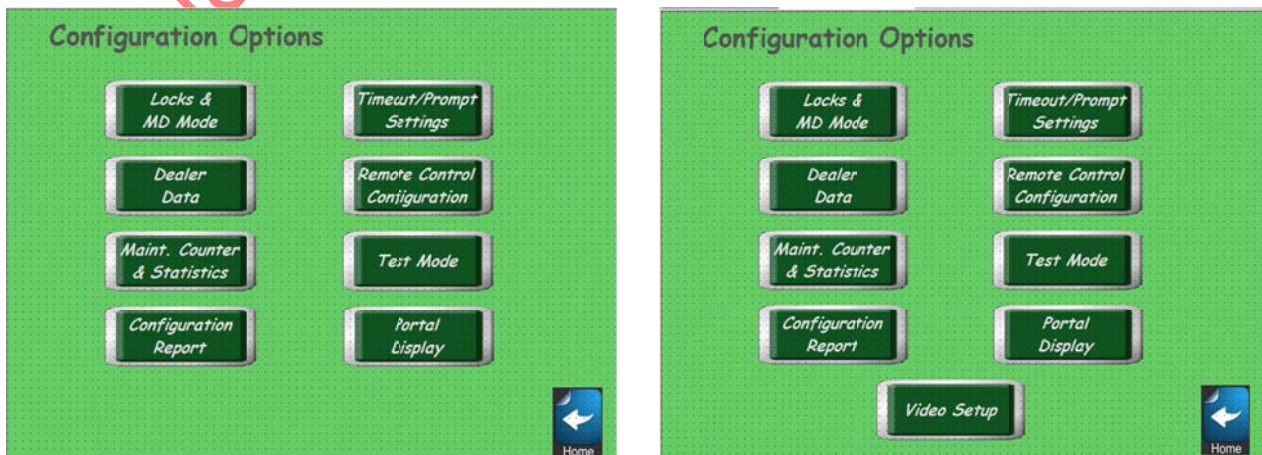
Configuration Options

Locks & MD Mode

Timeout/Prompt Settings

Dealer Data

Remote Control Configuration

Maint. Counter & Statistics

Test Mode

Configuration Report

Portal Display

Home

Configuration Options

Locks & MD Mode

Timeout/Prompt Settings

Dealer Data

Remote Control Configuration

Maint. Counter & Statistics

Test Mode

Configuration Report

Portal Display

Video Setup

Home